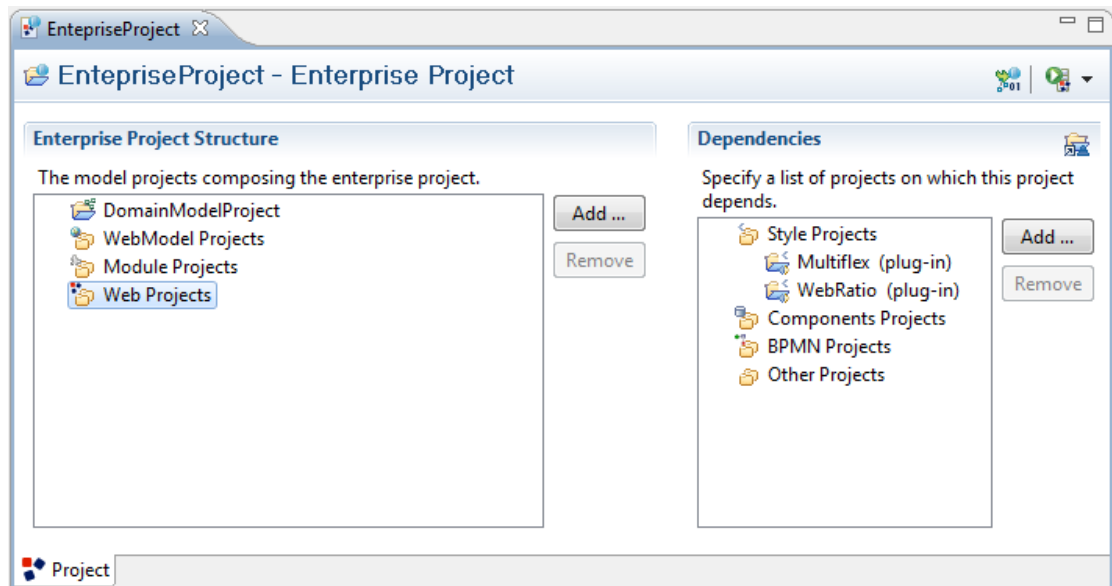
EntepriseProject

EntepriseProject - Enterprise Project

Enterprise Project Structure

The model projects composing the enterprise project.

DomainModelProject
WebModel Projects
Module Projects
Web Projects

Add ...
Remove

Dependencies

Specify a list of projects on which this project depends.

Style Projects
Multiflex (plug-in)
WebRatio (plug-in)
Components Projects
BPMN Projects
Other Projects

Add ...
Remove

Project